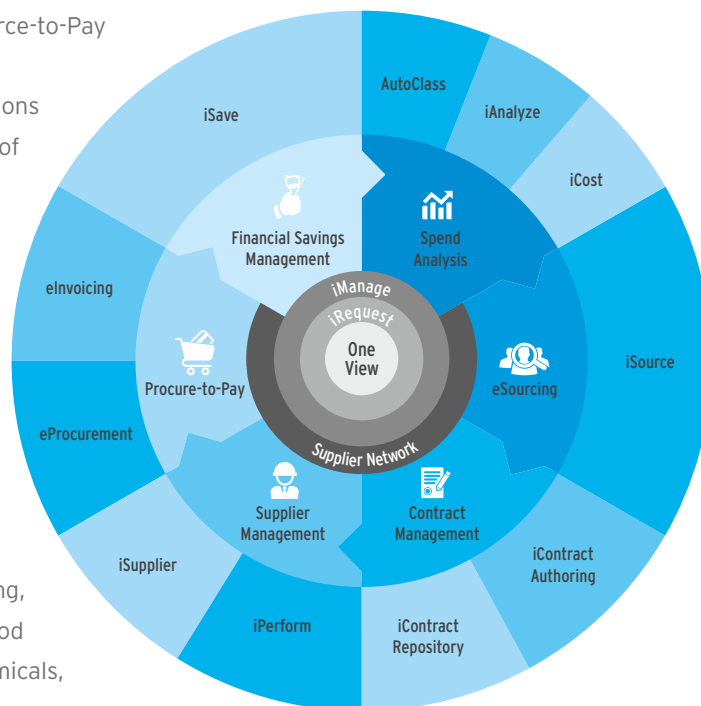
rce-to-Pay

ons
of

ng,
od
nicals,

iSave

AutoClass

iAnalyze

iCost

Financial Savings Management

Spend Analysis

eInvoicing

iManage

iRequest

One View

Procure-to-Pay

eSourcing

iSource

eProcurement

Supplier Network

Supplier Management

Contract Management

iContract Authoring

iSupplier

iPerform

iContract Repository